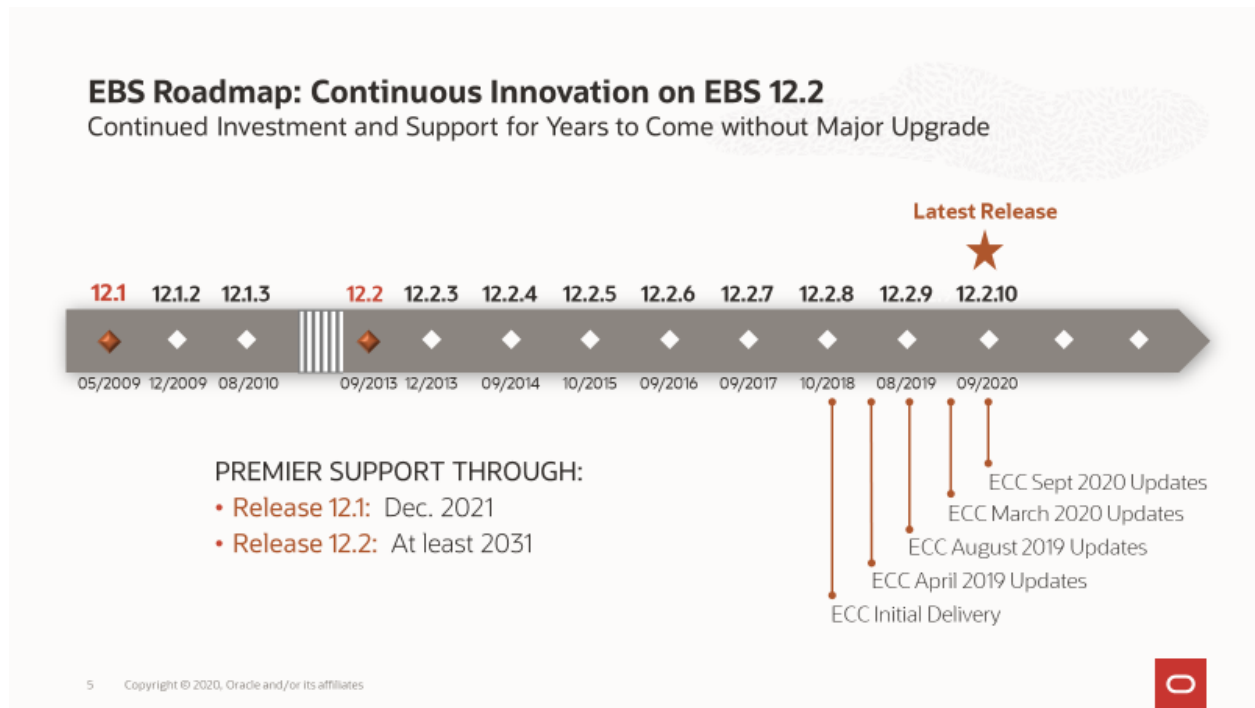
EBS Roadmap: Continuous Innovation on EBS 12.2
Continued Investment and Support for Years to Come without Major Upgrade

Latest Release

12.1 12.1.2 12.1.3 12.2 12.2.3 12.2.4 12.2.5 12.2.6 12.2.7 12.2.8 12.2.9 12.2.10

05/2009 12/2009 08/2010 09/2013 12/2013 09/2014 10/2015 09/2016 09/2017 10/2018 08/2019 09/2020

PREMIER SUPPORT THROUGH:
• Release 12.1: Dec. 2021
• Release 12.2: At least 2031

ECC Sept 2020 Updates
ECC March 2020 Updates
ECC August 2019 Updates
ECC April 2019 Updates
ECC Initial Delivery

5 Copyright © 2020, Oracle and/or its affiliates